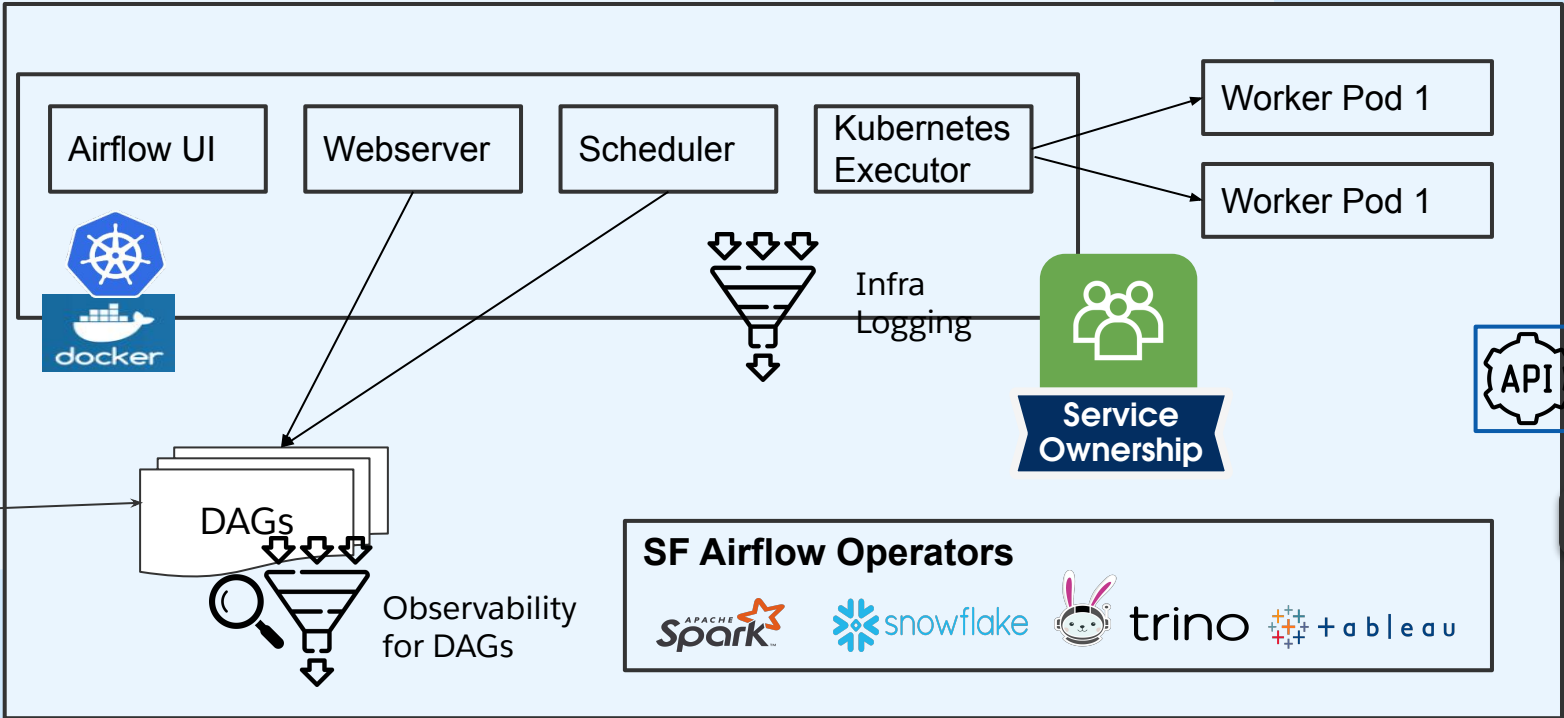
Airflow UI

Webserver

Scheduler

Kubernetes Executor

Worker Pod 1

Worker Pod 1

docker

Infra Logging

Service Ownership

API

DAGs

Observability for DAGs

SF Airflow Operators

APACHE Spark

snowflake

trino

+ a b | e a u